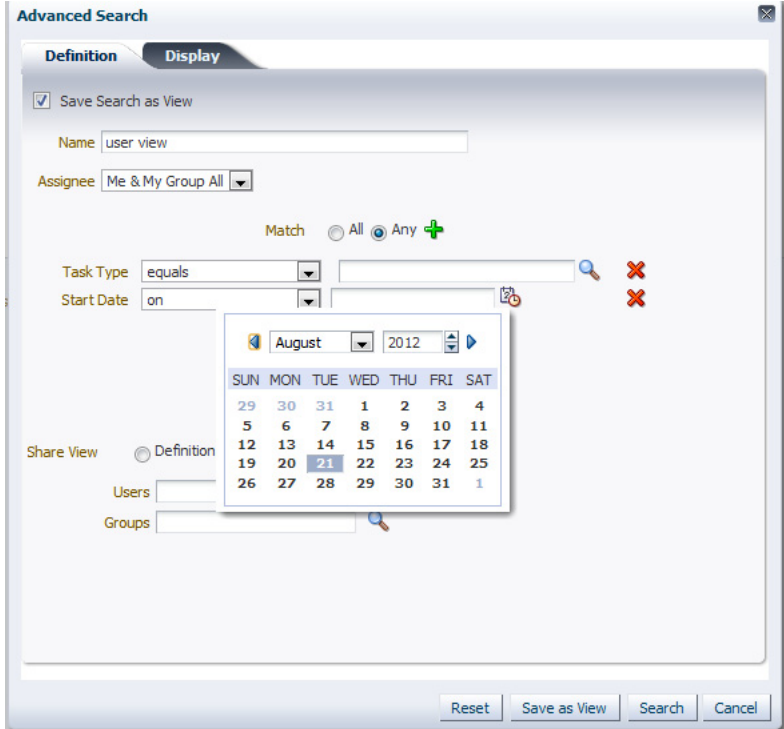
Advanced Search

Definition Display

Save Search as View

Name user view

Assignee Me & My Group All

Match All Any

Task Type equals

Start Date on

August 2012

| SUN | MON | TUE | WED | THU | FRI | SAT |
|---|---|---|---|---|---|---|
| 29 | 30 | 31 | 1 | 2 | 3 | 4 |
| 5 | 6 | 7 | 8 | 9 | 10 | 11 |
| 12 | 13 | 14 | 15 | 16 | 17 | 18 |
| 19 | 20 | 21 | 22 | 23 | 24 | 25 |
| 26 | 27 | 28 | 29 | 30 | 31 | 1 |

Share View Definition

Users

Groups

Reset Save as View Search Cancel